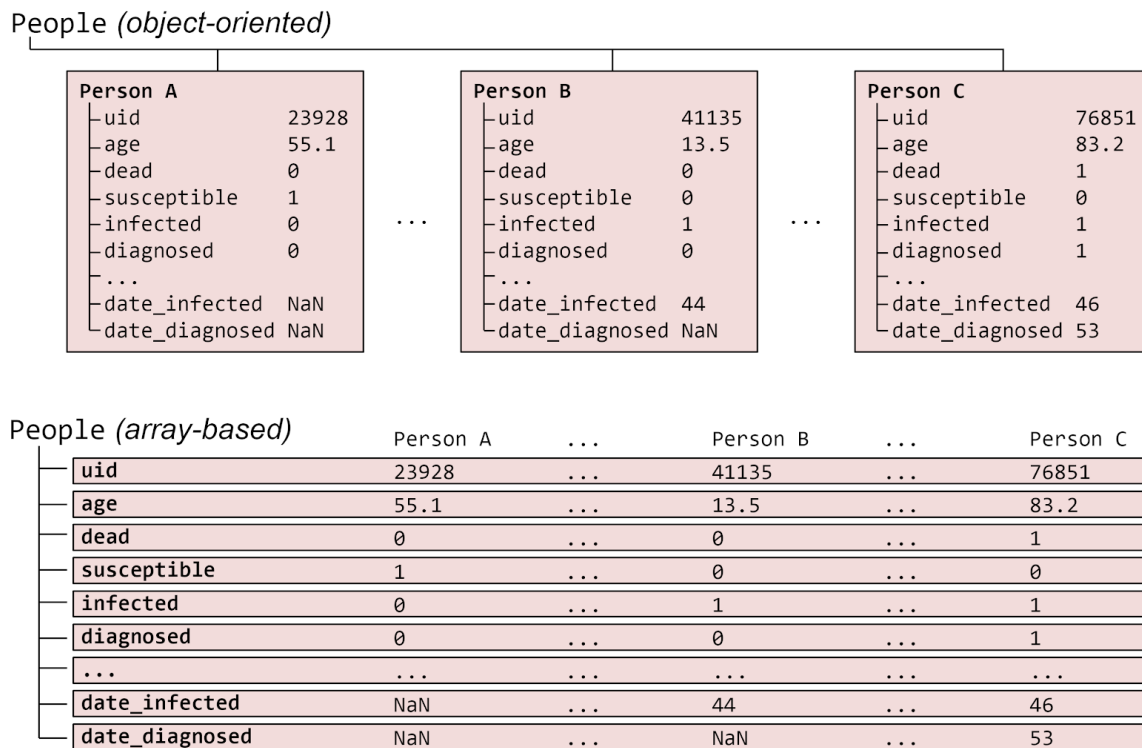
People *(object-oriented)*

Person A
uid 23928
age 55.1
dead 0
susceptible 1
infected 0
diagnosed 0
...
date_infected NaN
date_diagnosed NaN

...

Person B
uid 41135
age 13.5
dead 0
susceptible 0
infected 1
diagnosed 0
...
date_infected 44
date_diagnosed NaN

...

Person C
uid 76851
age 83.2
dead 1
susceptible 0
infected 1
diagnosed 1
...
date_infected 46
date_diagnosed 53

People *(array-based)*

| | Person A | ... | Person B | ... | Person C |
|---|---|---|---|---|---|
| uid | 23928 | ... | 41135 | ... | 76851 |
| age | 55.1 | ... | 13.5 | ... | 83.2 |
| dead | 0 | ... | 0 | ... | 1 |
| susceptible | 1 | ... | 0 | ... | 0 |
| infected | 0 | ... | 1 | ... | 1 |
| diagnosed | 0 | ... | 0 | ... | 1 |
| ... | ... | ... | ... | ... | ... |
| date_infected | NaN | ... | 44 | ... | 46 |
| date_diagnosed | NaN | ... | NaN | ... | 53 |